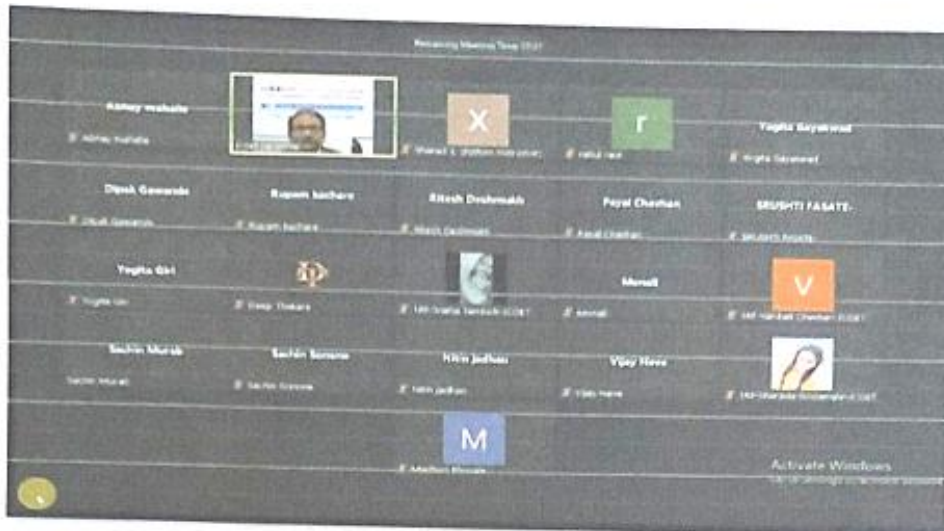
Remaining Meeting Time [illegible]

Abhay wahale
Abhay Wahale

X
Bharati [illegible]

r
rahul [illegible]

Yogita Gayakwad
Yogita Gayakwad

Dipak Gawande
Dipak Gawande

Rupam kachare
Rupam kachare

Ritesh Deshmukh
Ritesh Deshmukh

Payal Chavhan
Payal Chavhan

SRUSHTI FASATE
Srushti Fasate

Yogita Giri
Yogita Giri

Deep Thakare

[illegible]

Monali
Monali

V
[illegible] Chavhan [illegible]

Sachin Murab
Sachin Murab

Sachin Sonone
Sachin Sonone

Nitin Jadhav
Nitin Jadhav

Vijay Nave
Vijay Nave

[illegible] Deshmukh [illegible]

M
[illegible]

Activate Windows
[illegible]